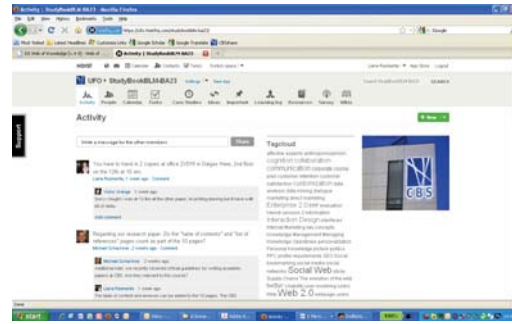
Activity | StudyBookBLM-BA23 - Mozilla Firefox

File Edit View History Bookmarks Tools Help

Google

Most Visited Latest Headlines Customize Links Google Scholar Google Translate CBSshare

Activity | StudyBookBLM-BA23

UFO • StudyBookBLM-BA23

Activity People Calendar Tasks Case Studies Ideas Important Learning log Resources Survey Wikis

Support

Activity

Share

+ New

You have to hand in 2 papers at office 2V019 in Dalgas Have, 2nd floor at 12h or 13h on

Regarding our research paper. Do the "table of contents" and "list of references" pages count as part of the 10 pages?

Tagcloud

affective aspects anthropomorphism cognition collaboration communication corporate course user customer retention customer satisfaction customization data

Enterprise 2.0

interaction Design

Social Web

Web 2.0

CBS

Done

start